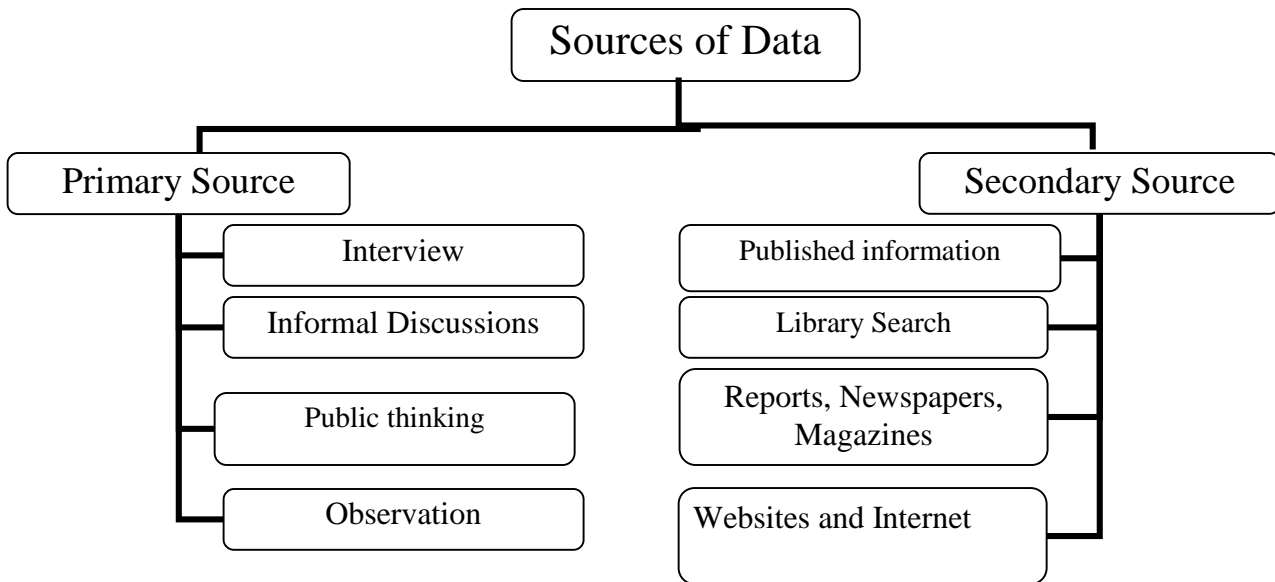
Sources of Data

Primary Source

Interview

Informal Discussions

Public thinking

Observation

Secondary Source

Published information

Library Search

Reports, Newspapers, Magazines

Websites and Internet